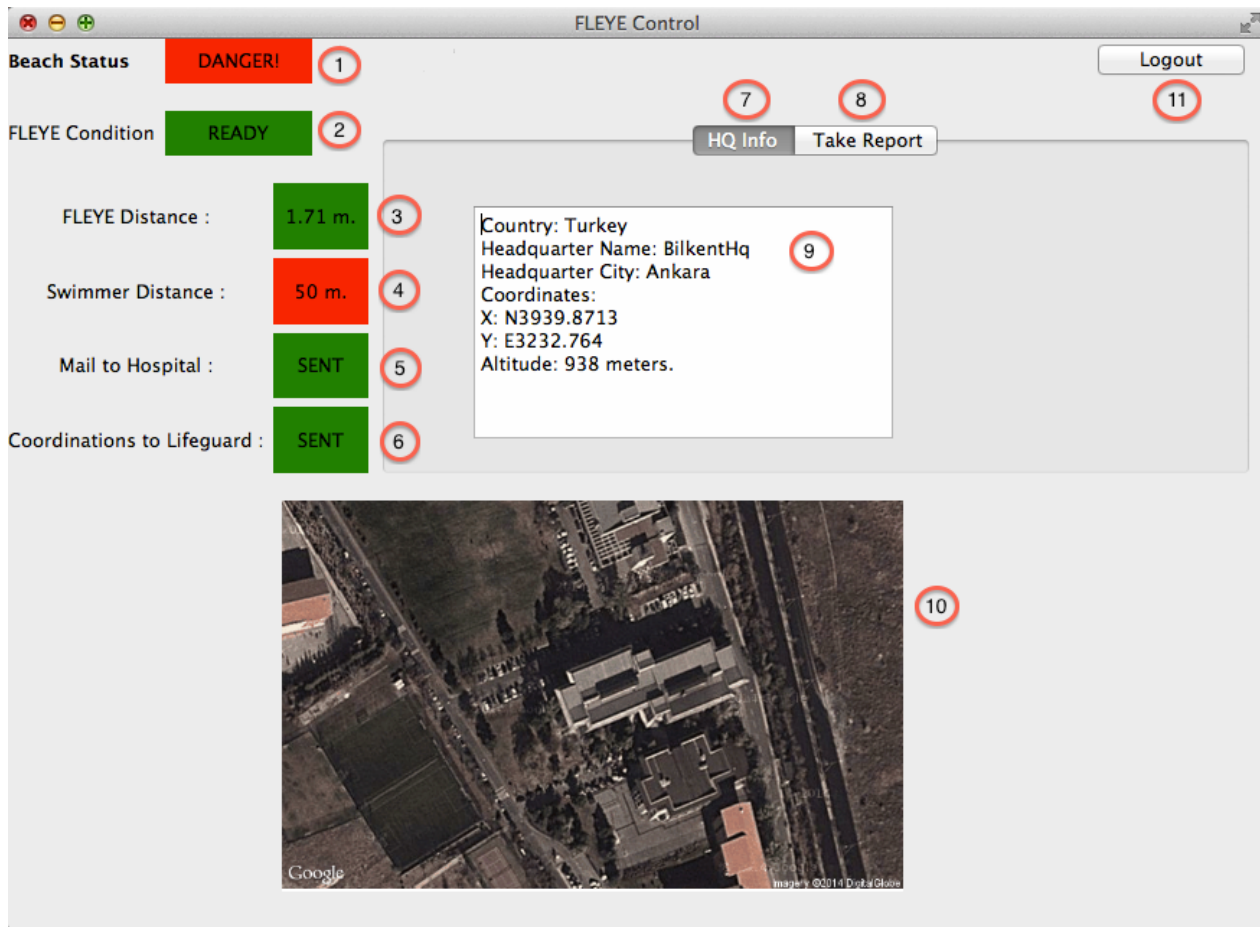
FLEYE Control

Beach Status DANGER! 1

Logout

FLEYE Condition READY 2

7 8 11

HQ Info Take Report

FLEYE Distance : 1.71 m. 3

Country: Turkey
Headquarter Name: BilkentHq
Headquarter City: Ankara
Coordinates:
X: N3939.8713
Y: E3232.764
Altitude: 938 meters.

9

Swimmer Distance : 50 m. 4

Mail to Hospital : SENT 5

Coordinations to Lifeguard : SENT 6

10

Google

Imagery ©2014 DigitalGlobe